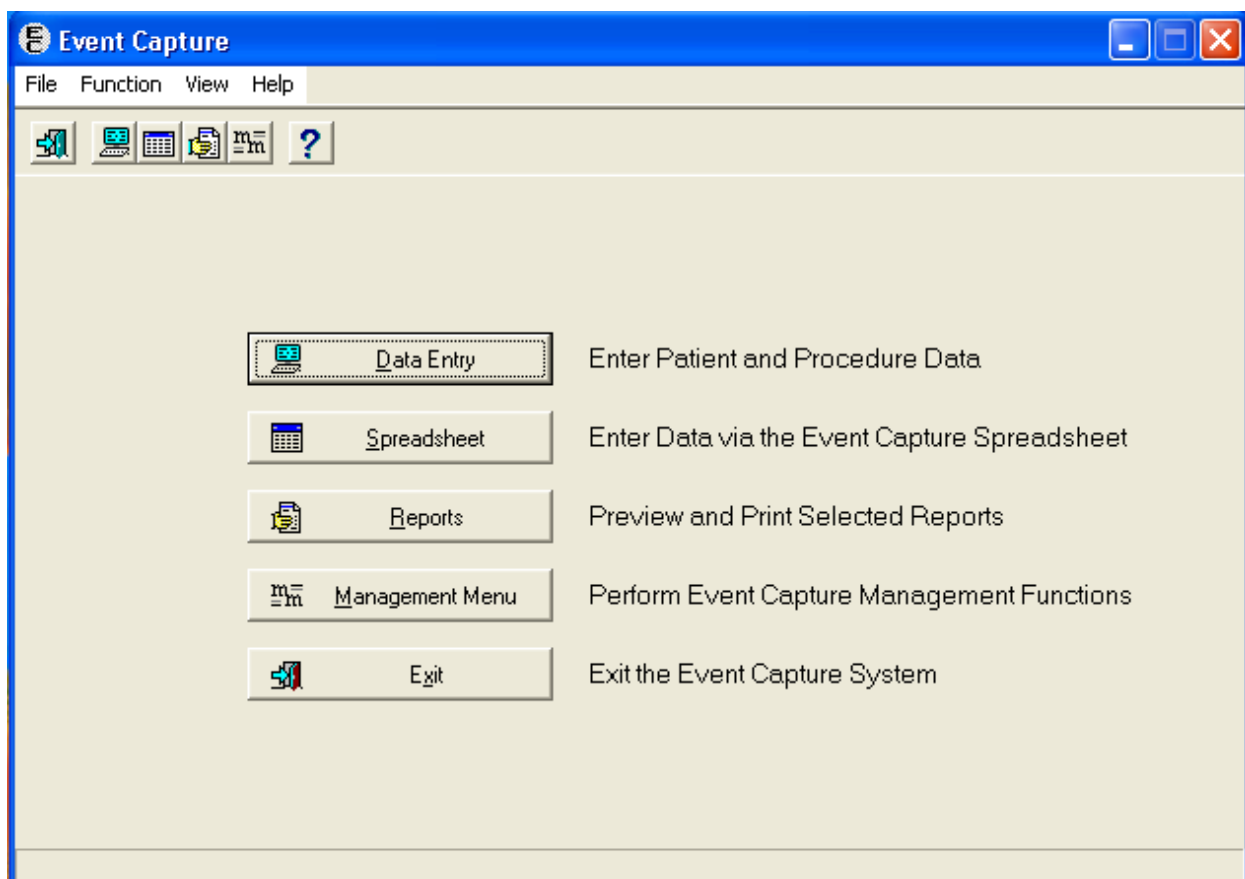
Event Capture

File Function View Help

?

Data Entry Enter Patient and Procedure Data

Spreadsheet Enter Data via the Event Capture Spreadsheet

Reports Preview and Print Selected Reports

Management Menu Perform Event Capture Management Functions

Exit Exit the Event Capture System